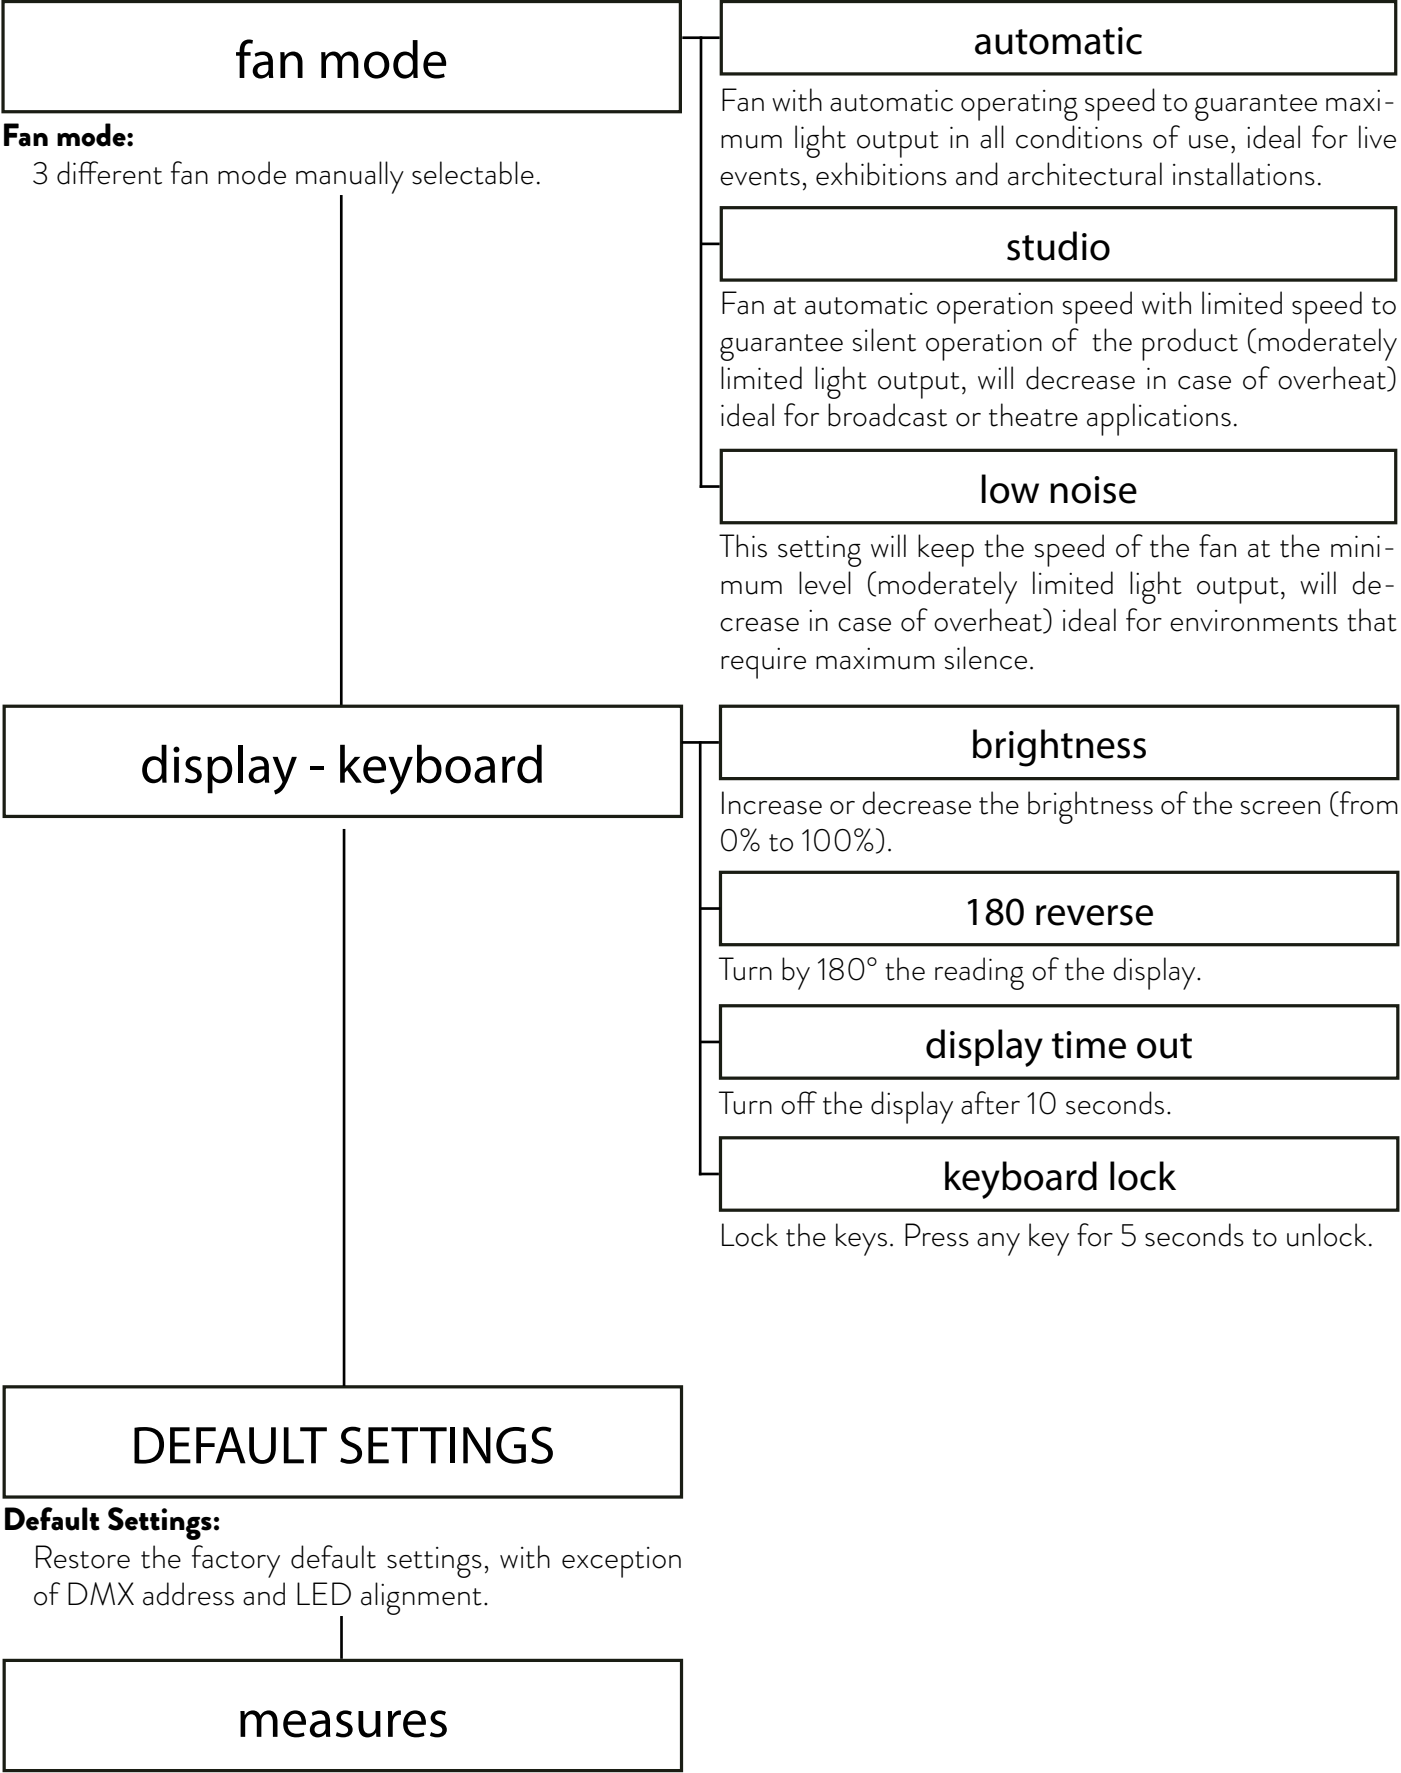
fan mode

Fan mode:
3 different fan mode manually selectable.

automatic

Fan with automatic operating speed to guarantee maximum light output in all conditions of use, ideal for live events, exhibitions and architectural installations.

studio

Fan at automatic operation speed with limited speed to guarantee silent operation of the product (moderately limited light output, will decrease in case of overheat) ideal for broadcast or theatre applications.

low noise

This setting will keep the speed of the fan at the minimum level (moderately limited light output, will decrease in case of overheat) ideal for environments that require maximum silence.

display - keyboard

brightness

Increase or decrease the brightness of the screen (from 0% to 100%).

180 reverse

Turn by 180° the reading of the display.

display time out

Turn off the display after 10 seconds.

keyboard lock

Lock the keys. Press any key for 5 seconds to unlock.

DEFAULT SETTINGS

Default Settings:
Restore the factory default settings, with exception of DMX address and LED alignment.

measures